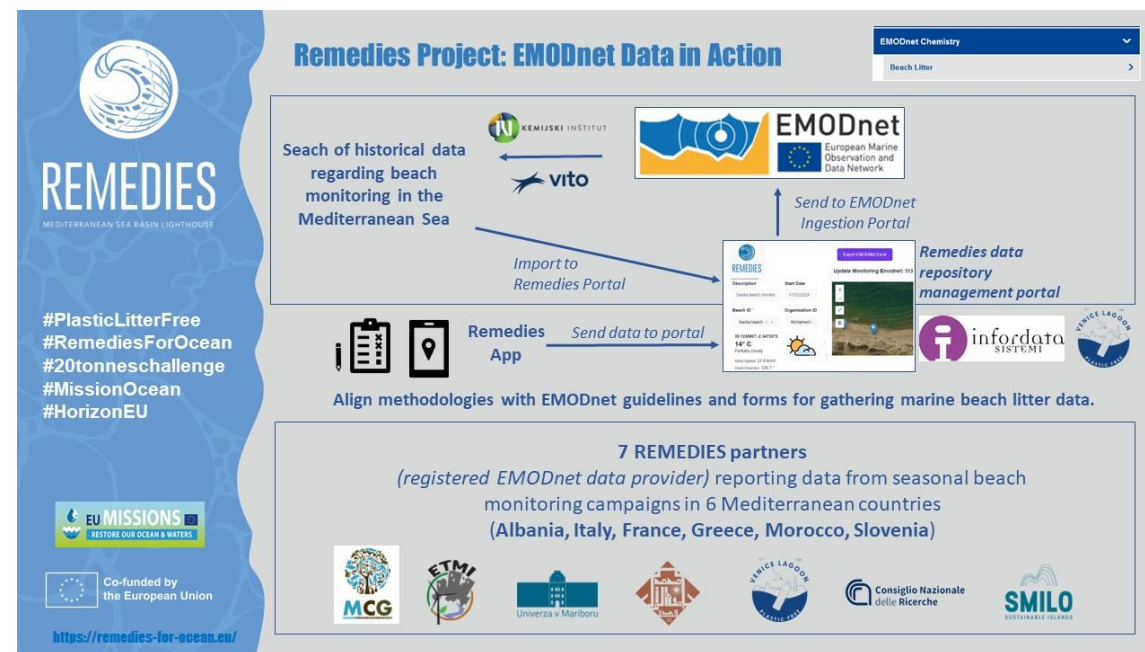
REMEDIES
MEDITERRANEAN SEA BASIN LIGHTHOUSE

#PlasticLitterFree
#RemediesForOcean
#20tonneschallenge
#MissionOcean
#HorizonEU

EU MISSIONS
RESTORE OUR OCEAN & WATERS

Co-funded by the European Union

https://remedies-for-ocean.eu/

Remedies Project: EMODnet Data in Action

EMODnet Chemistry
Beach Litter

KEMIJSKI INSTITUT
vito

EMODnet
European Marine Observation and Data Network

Seach of historical data regarding beach monitoring in the Mediterranean Sea

Send to EMODnet Ingestion Portal

Import to Remedies Portal

REMEDIES
Description
Start Date
Beach ID
Organisation ID
14° C
Partially cloudy
Export EMODNet Excel
Update Monitoring Emodnet: 113

Remedies data repository management portal

Remedies App

Send data to portal

infordata SISTEMI

VENICE LAGOON

Align methodologies with EMODnet guidelines and forms for gathering marine beach litter data.

7 REMEDIES partners
(registered EMODnet data provider) reporting data from seasonal beach monitoring campaigns in 6 Mediterranean countries
(Albania, Italy, France, Greece, Morocco, Slovenia)

MCG
ETMI
Univerza v Mariboru
VENICE LAGOON
Consiglio Nazionale delle Ricerche
SMILO
SUSTAINABLE ISLANDS